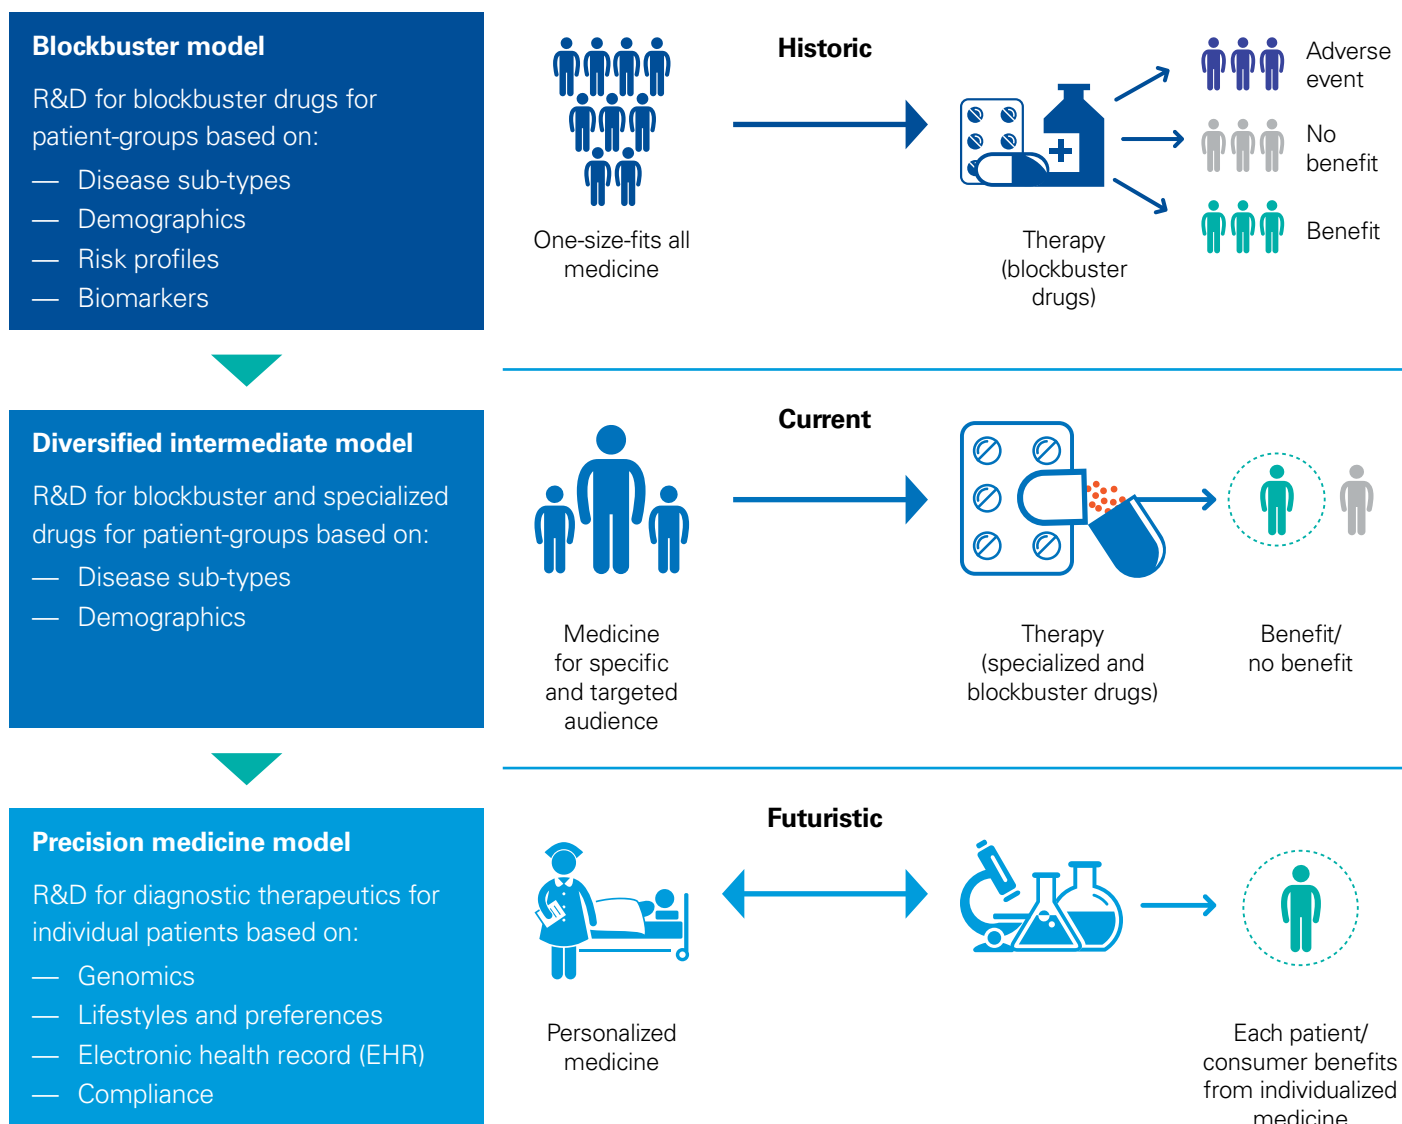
**Blockbuster model**

R&D for blockbuster drugs for patient-groups based on:

— Disease sub-types
— Demographics
— Risk profiles
— Biomarkers

**Historic**

One-size-fits all medicine

Therapy (blockbuster drugs)

Adverse event

No benefit

Benefit

**Diversified intermediate model**

R&D for blockbuster and specialized drugs for patient-groups based on:

— Disease sub-types
— Demographics

**Current**

Medicine for specific and targeted audience

Therapy (specialized and blockbuster drugs)

Benefit/ no benefit

**Precision medicine model**

R&D for diagnostic therapeutics for individual patients based on:

— Genomics
— Lifestyles and preferences
— Electronic health record (EHR)
— Compliance

**Futuristic**

Personalized medicine

Each patient/ consumer benefits from individualized medicine